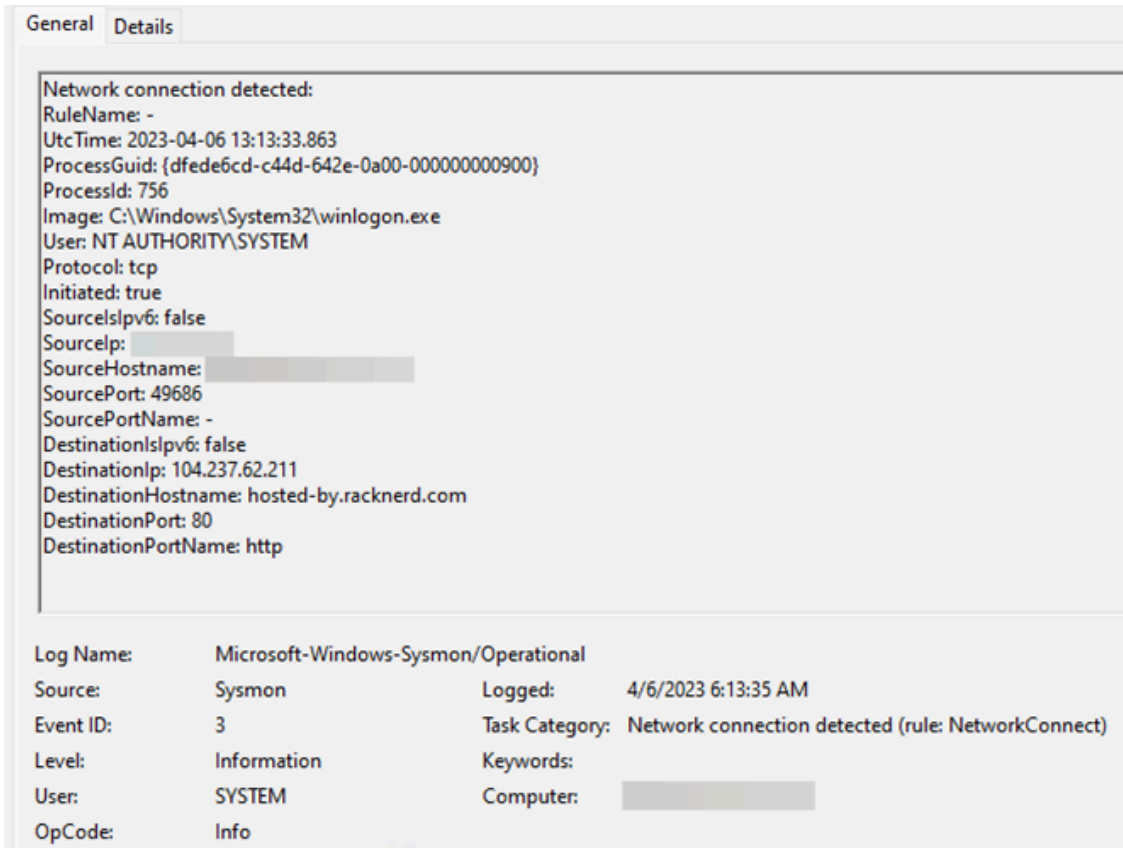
General Details

Network connection detected:
RuleName: -
UtcTime: 2023-04-06 13:13:33.863
ProcessGuid: {dfede6cd-c44d-642e-0a00-000000000900}
ProcessId: 756
Image: C:\Windows\System32\winlogon.exe
User: NT AUTHORITY\SYSTEM
Protocol: tcp
Initiated: true
SourceIsIpv6: false
SourceIp: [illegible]
SourceHostname: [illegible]
SourcePort: 49686
SourcePortName: -
DestinationIsIpv6: false
DestinationIp: 104.237.62.211
DestinationHostname: hosted-by.racknerd.com
DestinationPort: 80
DestinationPortName: http

Log Name: Microsoft-Windows-Sysmon/Operational
Source: Sysmon
Logged: 4/6/2023 6:13:35 AM
Event ID: 3
Task Category: Network connection detected (rule: NetworkConnect)
Level: Information
Keywords:
User: SYSTEM
Computer: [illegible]
OpCode: Info